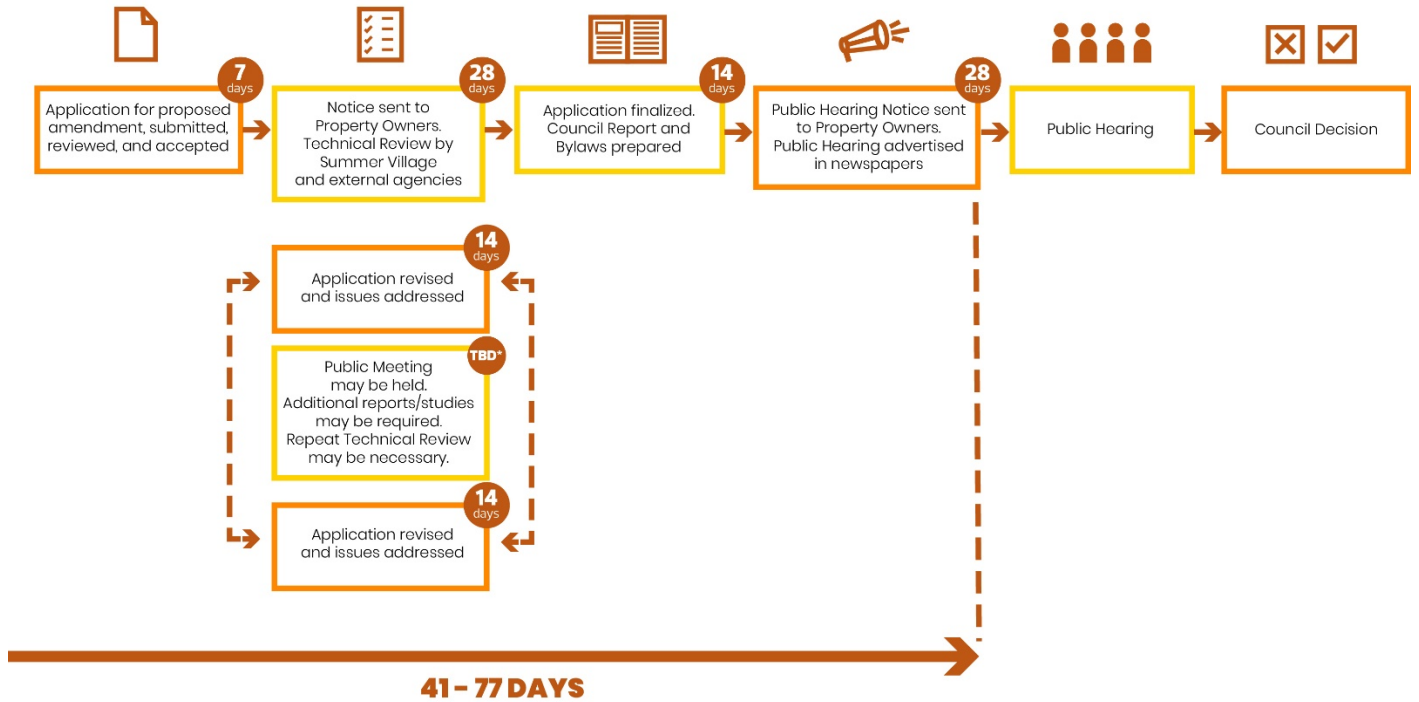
7 days
Application for proposed amendment, submitted, reviewed, and accepted

28 days
Notice sent to Property Owners. Technical Review by Summer Village and external agencies

14 days
Application finalized. Council Report and Bylaws prepared

28 days
Public Hearing Notice sent to Property Owners. Public Hearing advertised in newspapers

Public Hearing

Council Decision

14 days
Application revised and issues addressed

TBD*
Public Meeting may be held. Additional reports/studies may be required. Repeat Technical Review may be necessary.

14 days
Application revised and issues addressed

41 – 77 DAYS